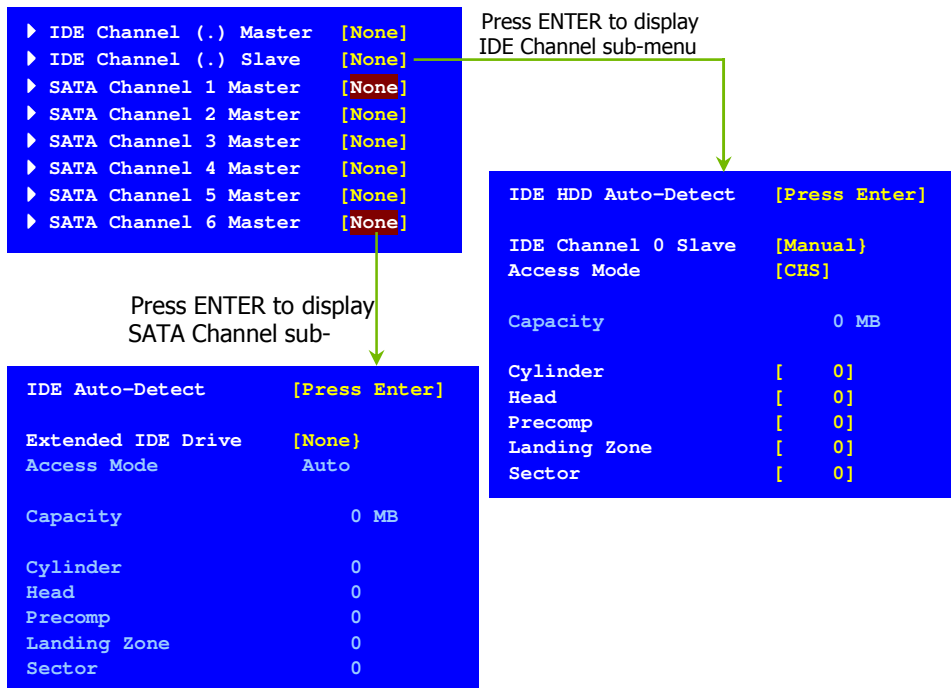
▶ IDE Channel (.) Master [None]
▶ IDE Channel (.) Slave [None]
▶ SATA Channel 1 Master [None]
▶ SATA Channel 2 Master [None]
▶ SATA Channel 3 Master [None]
▶ SATA Channel 4 Master [None]
▶ SATA Channel 5 Master [None]
▶ SATA Channel 6 Master [None]

Press ENTER to display IDE Channel sub-menu

IDE HDD Auto-Detect [Press Enter]

IDE Channel 0 Slave [Manual}
Access Mode [CHS]

Capacity 0 MB

Cylinder [ 0]
Head [ 0]
Precomp [ 0]
Landing Zone [ 0]
Sector [ 0]

Press ENTER to display SATA Channel sub-

IDE Auto-Detect [Press Enter]

Extended IDE Drive [None}
Access Mode Auto

Capacity 0 MB

Cylinder 0
Head 0
Precomp 0
Landing Zone 0
Sector 0